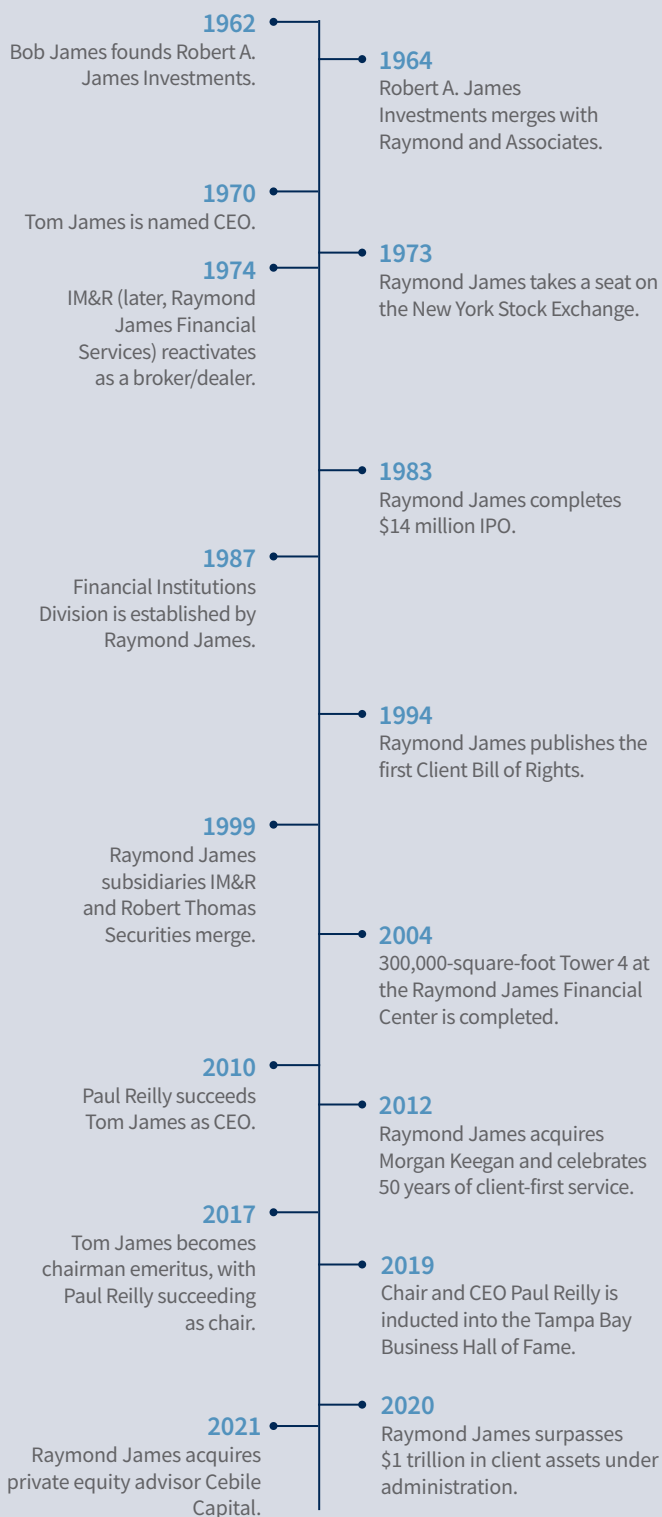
1962
Bob James founds Robert A. James Investments.

1964
Robert A. James Investments merges with Raymond and Associates.

1970
Tom James is named CEO.

1973
Raymond James takes a seat on the New York Stock Exchange.

1974
IM&R (later, Raymond James Financial Services) reactivates as a broker/dealer.

1983
Raymond James completes $14 million IPO.

1987
Financial Institutions Division is established by Raymond James.

1994
Raymond James publishes the first Client Bill of Rights.

1999
Raymond James subsidiaries IM&R and Robert Thomas Securities merge.

2004
300,000-square-foot Tower 4 at the Raymond James Financial Center is completed.

2010
Paul Reilly succeeds Tom James as CEO.

2012
Raymond James acquires Morgan Keegan and celebrates 50 years of client-first service.

2017
Tom James becomes chairman emeritus, with Paul Reilly succeeding as chair.

2019
Chair and CEO Paul Reilly is inducted into the Tampa Bay Business Hall of Fame.

2020
Raymond James surpasses $1 trillion in client assets under administration.

2021
Raymond James acquires private equity advisor Cebile Capital.